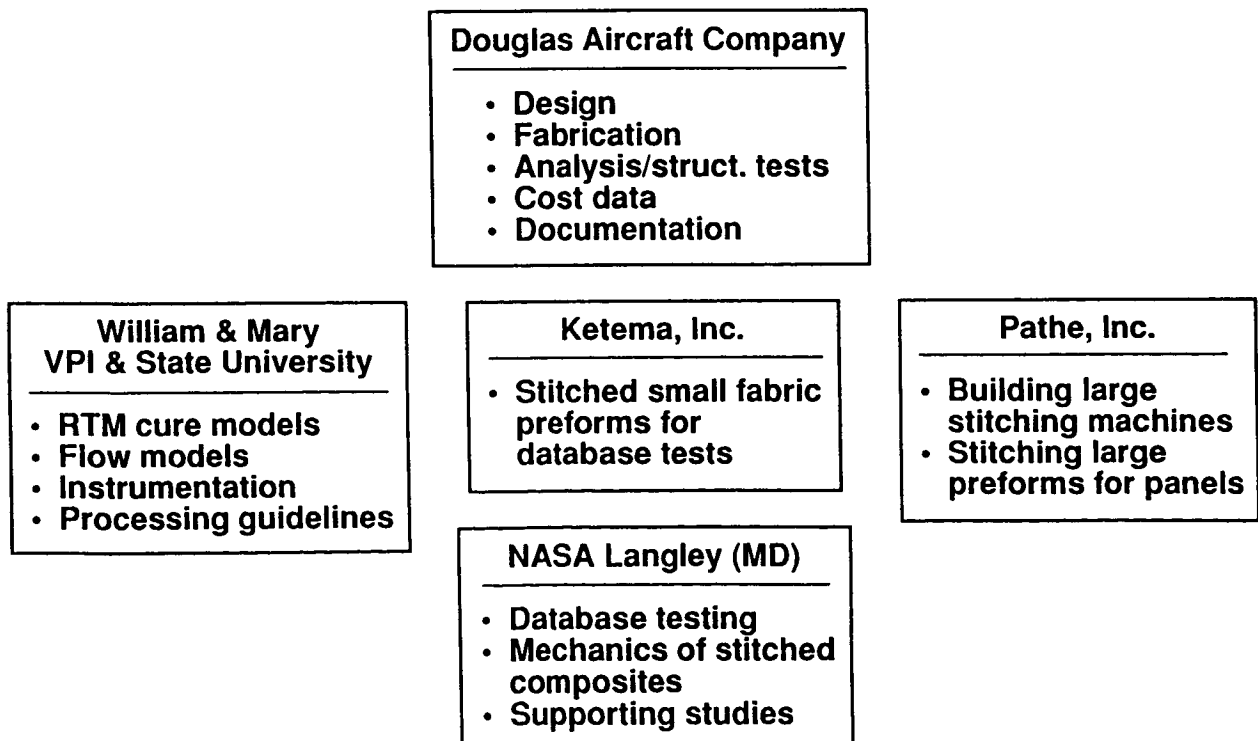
Douglas Aircraft Company

- Design
- Fabrication
- Analysis/struct. tests
- Cost data
- Documentation

William & Mary
VPI & State University

- RTM cure models
- Flow models
- Instrumentation
- Processing guidelines

Ketema, Inc.

- Stitched small fabric preforms for database tests

Pathe, Inc.

- Building large stitching machines
- Stitching large preforms for panels

NASA Langley (MD)

- Database testing
- Mechanics of stitched composites
- Supporting studies